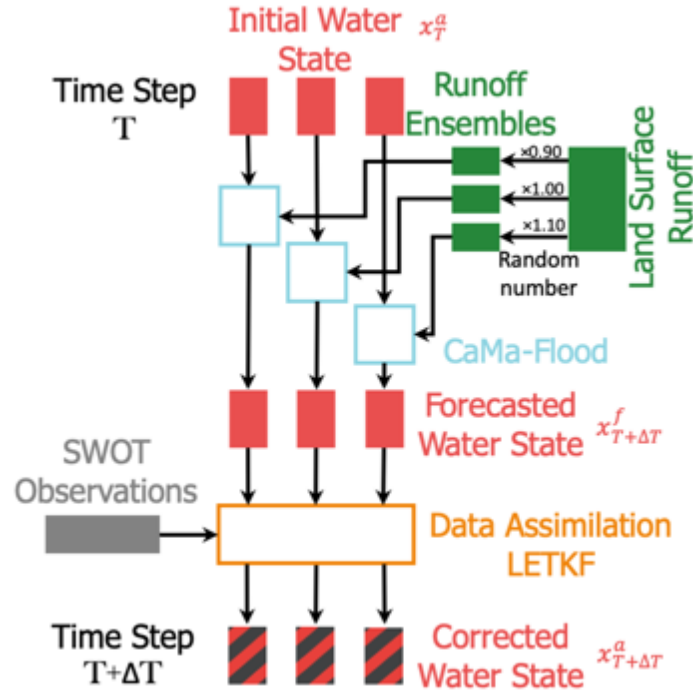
Initial Water State $x_T^a$

Time Step T

Runoff Ensembles

Land Surface Runoff

×0.90

×1.00

×1.10

Random number

CaMa-Flood

Forecasted Water State $x_{T+\Delta T}^f$

SWOT Observations

Data Assimilation LETKF

Time Step T+ΔT

Corrected Water State $x_{T+\Delta T}^a$